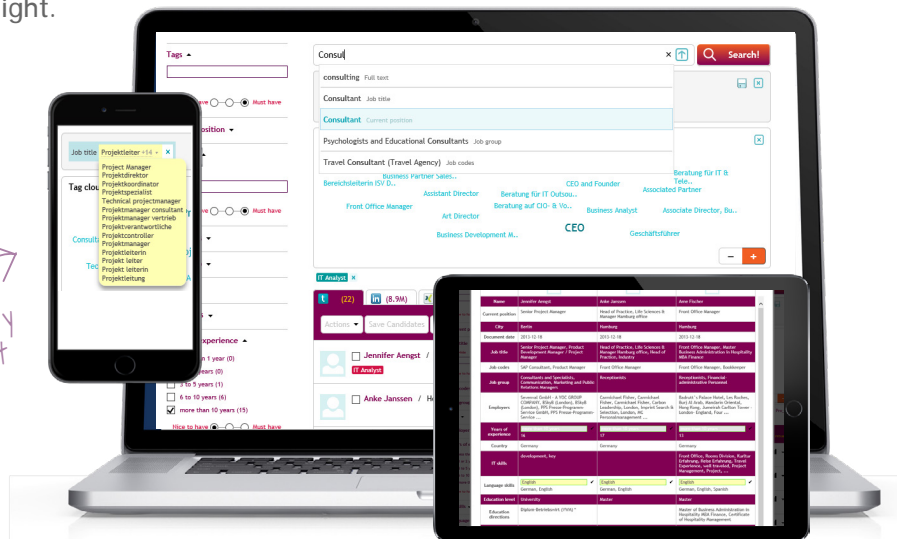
ight.

Tags

Consul

Search!

consulting Full text
Consultant Job title
Consultant Current position
Psychologists and Educational Consultants Job group
Travel Consultant (Travel Agency) Job codes

Must have

position

Must have

Job title Projektleiter +14

Project Manager
Projektdirektor
Projektkoordinator
Projektspezialist
Technical projectmanager
Projektmanager consultant
Projektmanager vertrieb
Projektverantwortliche
Projektcontroller
Projektmanager
Projektleiterin
Projekt leiter
Projekt leiterin
Projektleitung

Tag cloud

Business Partner Sales..
Bereichsleiterin ISV D..
Assistent Director
Front Office Manager
Art Director
Business Development M..
Beratung für IT Outsou..
CEO and Founder
Beratung auf CIO- & Vo..
Business Analyst
CEO
Beratung für IT & Tele..
Associated Partner
Associate Director, Bu..
Geschäftsführer

IT Analyst

(22) (8.9M)

Actions
Save Candidates

Jennifer Aengst /
IT Analyst

Anke Janssen / H

experience
n 1 year (0)
years (0)
3 to 5 years (1)
6 to 10 years (6)
more than 10 years (15)
Nice to have Must have

| Name | Jennifer Aengst | Anke Janssen | Anne Fischer |
|---|---|---|---|
| Current position | Senior Project Manager | Head of Practice, Life Sciences & Manager Hamburg office | Front Office Manager |
| City | Berlin | Hamburg | Hamburg |
| Document date | 2013-12-16 | 2013-12-18 | 2013-12-18 |
| Job title | Senior Project Manager, Product Development Manager / Project Manager | Head of Practice, Life Sciences & Manager Hamburg office, Head of Practice, Industry | Front Office Manager, Master Business Administration in Hospitality, MBA Finance |
| Job codes | SAP Consultant, Product Manager | Front Office Manager | Front Office Manager, Buchhalter |
| Job group | Consultants and Specialists, Communication, Marketing and Public Relations Managers | Receptionists | Receptionists, Financial-administrative Personnel |
| Employers | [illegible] | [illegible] | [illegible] |
| Years of experience | 16 | 17 | 11 |
| Country | Germany | Germany | Germany |
| IT skills | development, key | | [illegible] |
| Language skills | English German, English | English German, English | English German, English, Spanish |
| Education level | University | Master | Master |
| Education directions | Diplom Betriebswirt (FH/N) | | Master of Business Administration in Hospitality MBA Finance, Certificate of Hospitality Management |